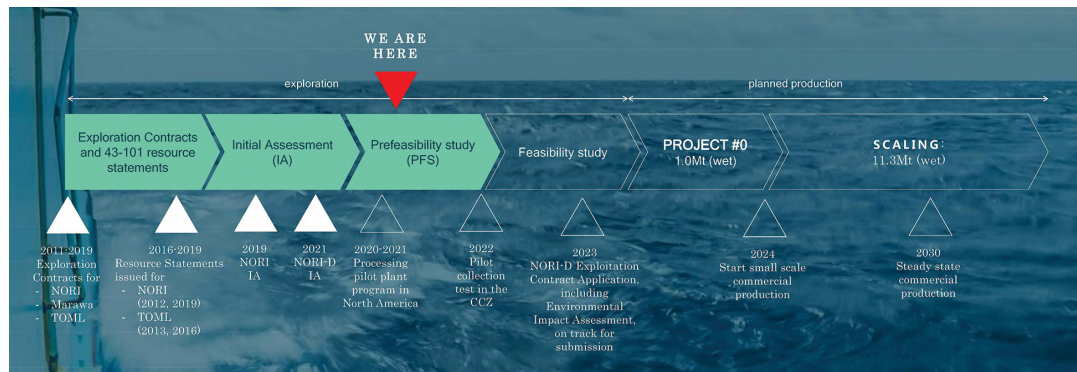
WE ARE HERE

exploration

planned production

Exploration Contracts and 43-101 resource statements

Initial Assessment (IA)

Prefeasibility study (PFS)

Feasibility study

PROJECT #0
1.0Mt (wet)

SCALING:
11.3Mt (wet)

2011-2019
Exploration Contracts for
- NORI
- Marawa
- TOML

2016-2019
Resource Statements issued for
- NORI (2012, 2019)
- TOML (2013, 2016)

2019
NORI IA

2021
NORI-D IA

2020-2021
Processing pilot plant program in North America

2022
Pilot collection test in the CCZ

2023
NORI-D Exploitation Contract Application, including Environmental Impact Assessment, on track for submission

2024
Start small scale commercial production

2030
Steady state commercial production